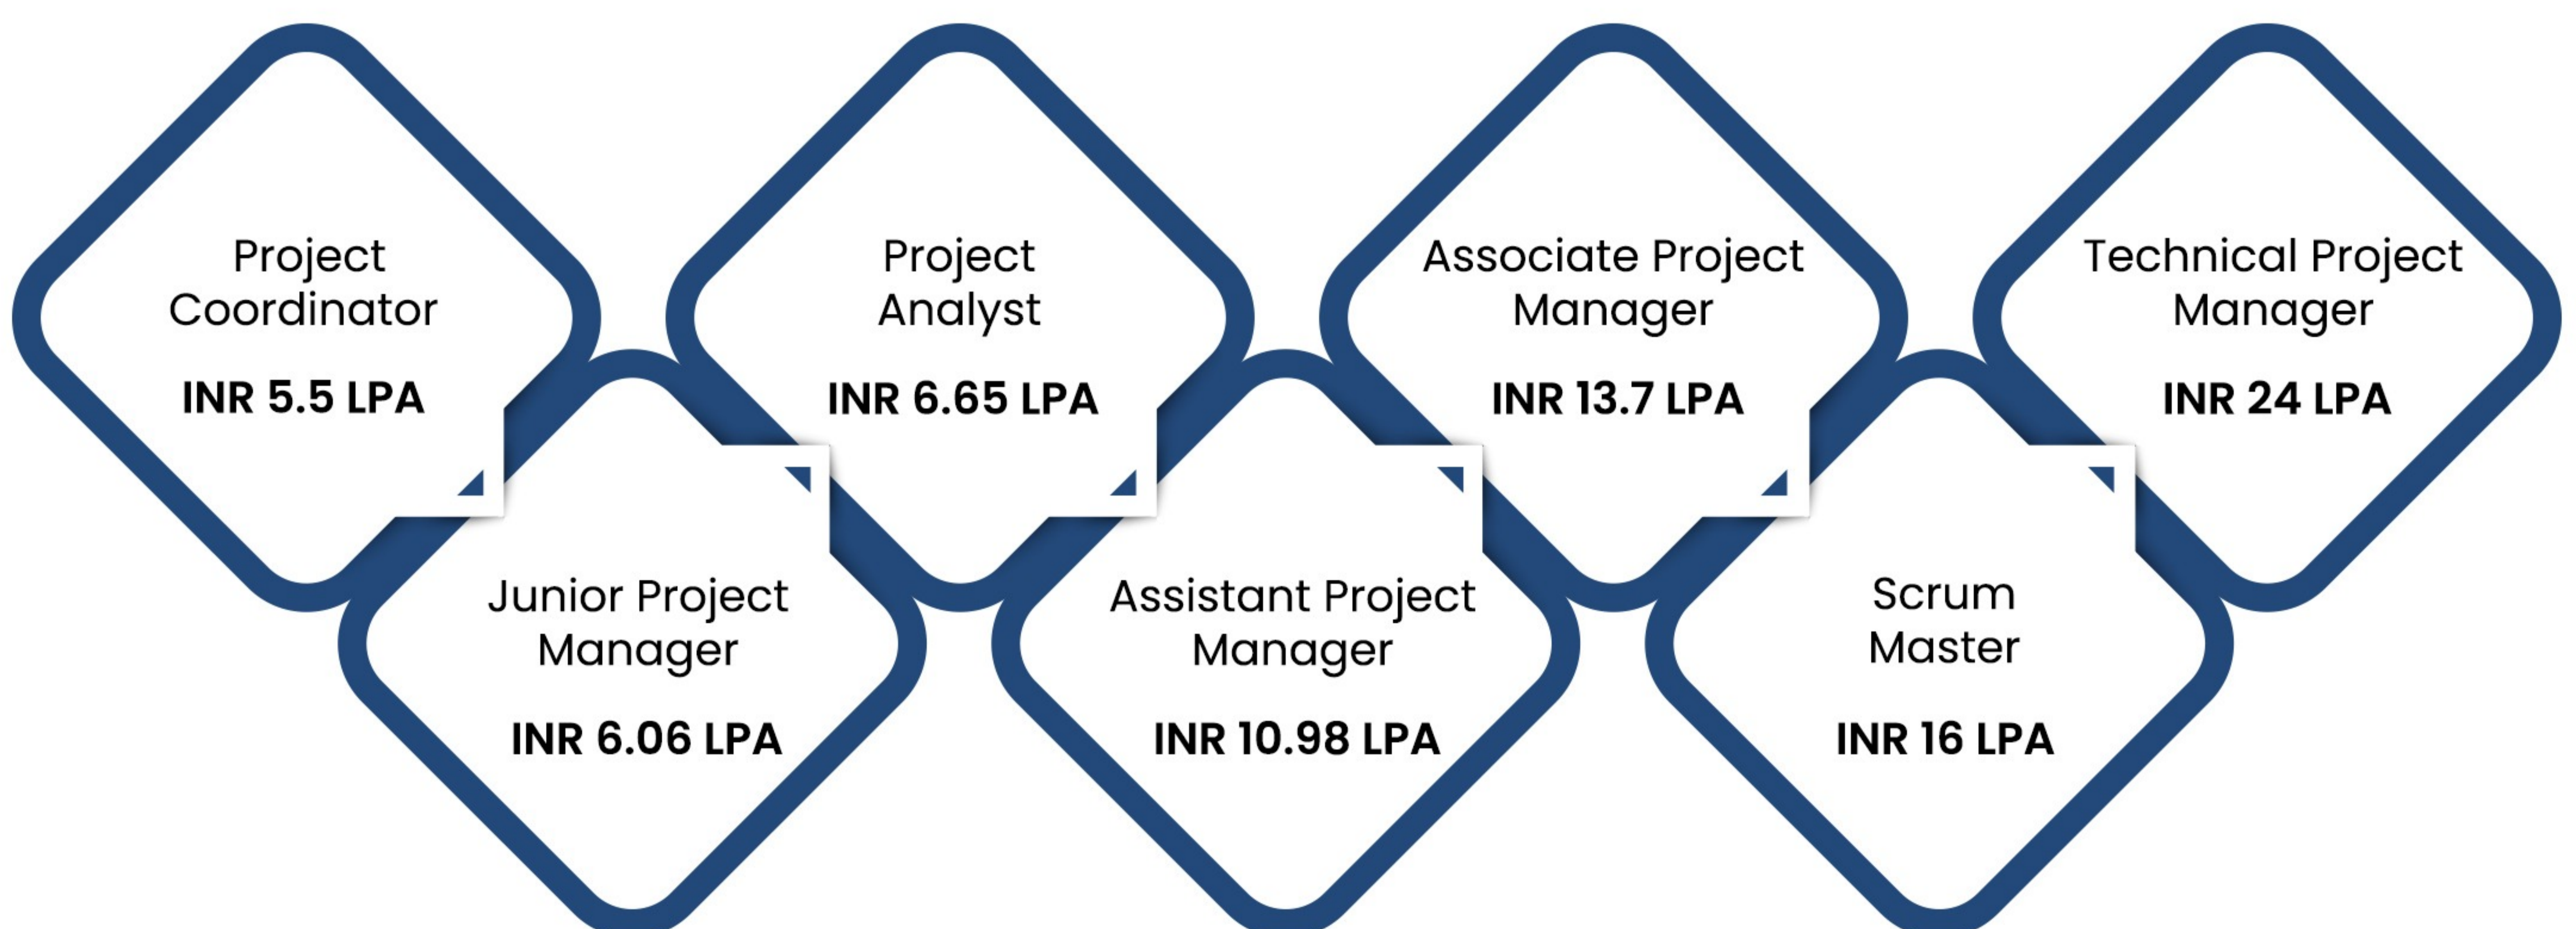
Project Coordinator
INR 5.5 LPA

Junior Project Manager
INR 6.06 LPA

Project Analyst
INR 6.65 LPA

Assistant Project Manager
INR 10.98 LPA

Associate Project Manager
INR 13.7 LPA

Scrum Master
INR 16 LPA

Technical Project Manager
INR 24 LPA